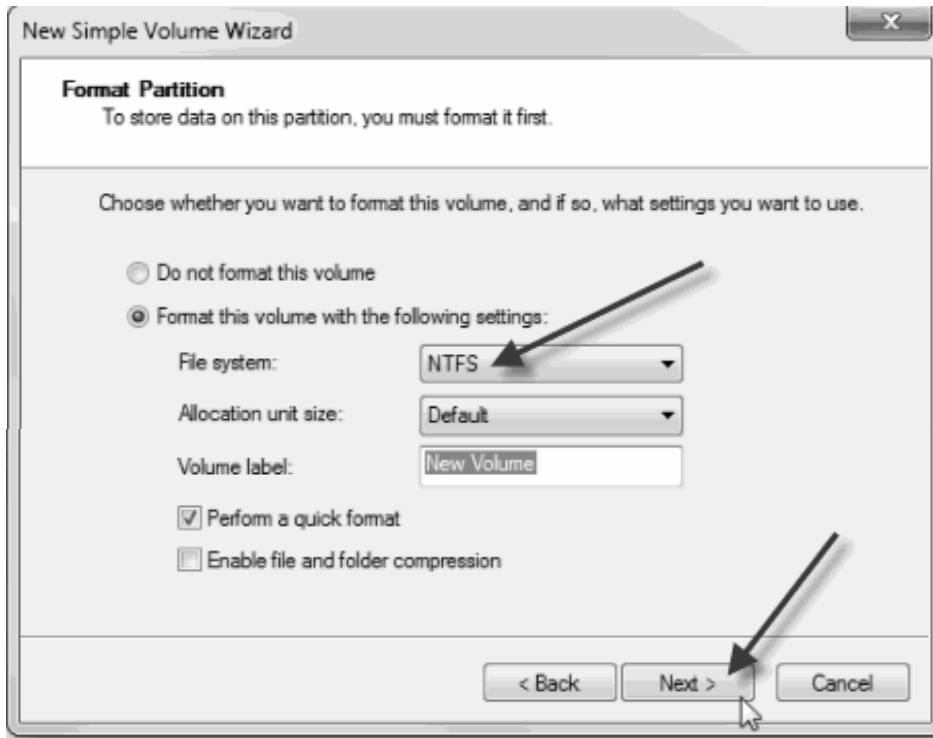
New Simple Volume Wizard

Format Partition
To store data on this partition, you must format it first.

Choose whether you want to format this volume, and if so, what settings you want to use.

Do not format this volume

Format this volume with the following settings:

File system: NTFS

Allocation unit size: Default

Volume label: New Volume

Perform a quick format

Enable file and folder compression

< Back Next > Cancel